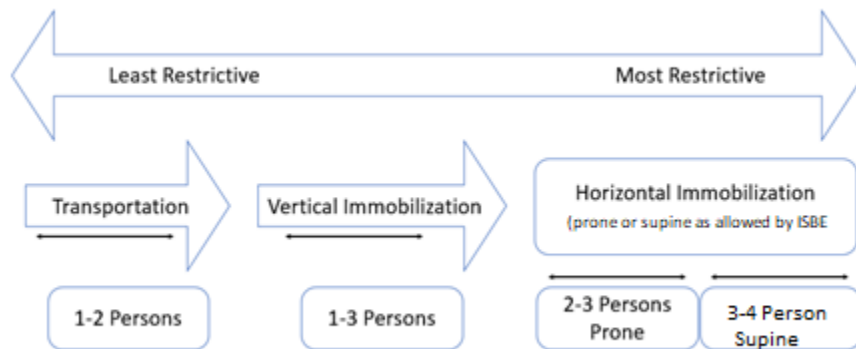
Least Restrictive

Most Restrictive

Transportation

Vertical Immobilization

Horizontal Immobilization
(prone or supine as allowed by ISBE

1-2 Persons

1-3 Persons

2-3 Persons Prone

3-4 Person Supine